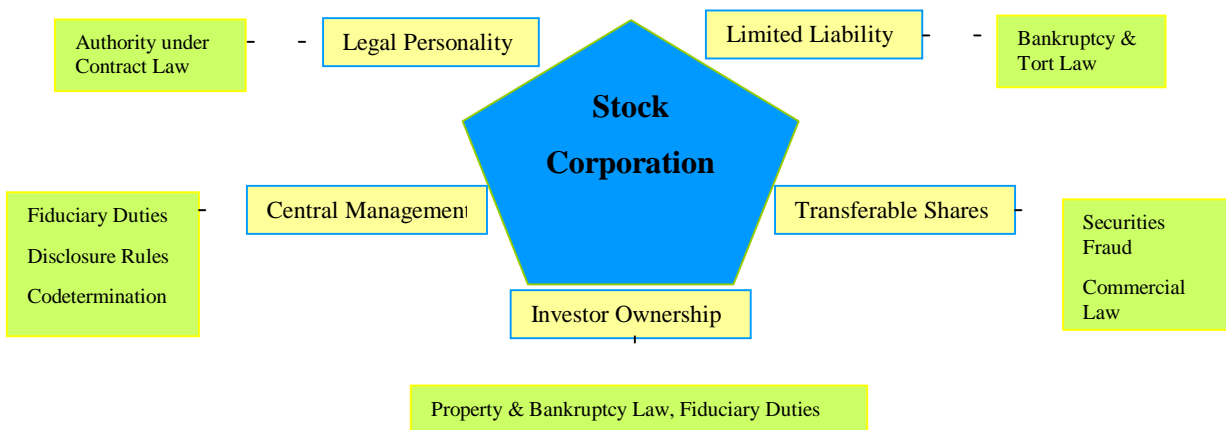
Authority under Contract Law

Legal Personality

Limited Liability

Bankruptcy & Tort Law

Stock Corporation

Fiduciary Duties

Disclosure Rules

Codetermination

Central Management

Transferable Shares

Securities Fraud

Commercial Law

Investor Ownership

Property & Bankruptcy Law, Fiduciary Duties